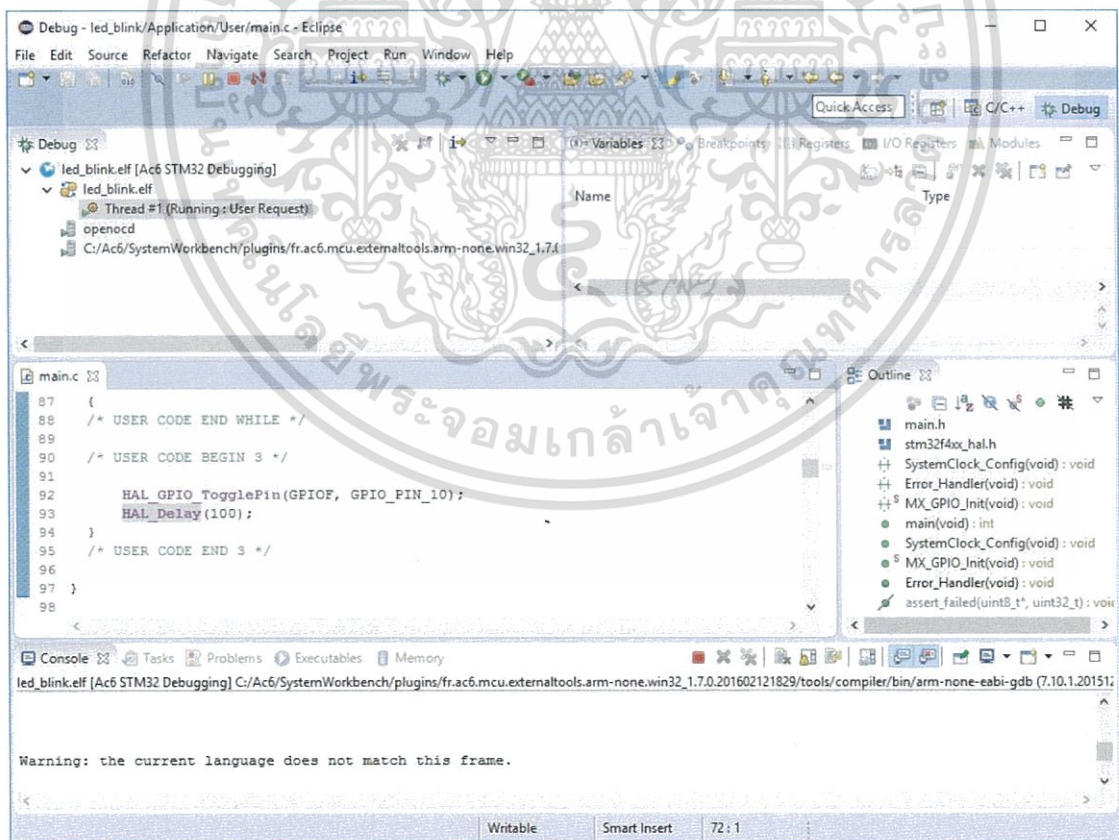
Debug - led_blink/Application/User/main.c - Eclipse

File Edit Source Refactor Navigate Search Project Run Window Help

Quick Access | C/C++ | Debug

Debug ☒

led_blink.elf [Ac6 STM32 Debugging]
led_blink.elf
Thread #1 (Running : User Request)
openocd
C:/Ac6/SystemWorkbench/plugins/fr.ac6.mcu.externaltools.arm-none.win32_1.7.(

(x)= Variables ☒ Breakpoints Registers I/O Registers Modules

Name | Type

main.c ☒

87 {
88 /* USER CODE END WHILE */
89
90 /* USER CODE BEGIN 3 */
91
92 HAL_GPIO_TogglePin(GPIOF, GPIO_PIN_10);
93 HAL_Delay(100);
94 }
95 /* USER CODE END 3 */
96
97 }
98

Outline ☒

main.h
stm32f4xx_hal.h
SystemClock_Config(void) : void
Error_Handler(void) : void
MX_GPIO_Init(void) : void
main(void) : int
SystemClock_Config(void) : void
MX_GPIO_Init(void) : void
Error_Handler(void) : void
assert_failed(uint8_t*, uint32_t) : voi

Console ☒ Tasks Problems Executables Memory

led_blink.elf [Ac6 STM32 Debugging] C:/Ac6/SystemWorkbench/plugins/fr.ac6.mcu.externaltools.arm-none.win32_1.7.0.201602121829/tools/compiler/bin/arm-none-eabi-gdb (7.10.1.201512

Warning: the current language does not match this frame.

Writable | Smart Insert | 72 : 1